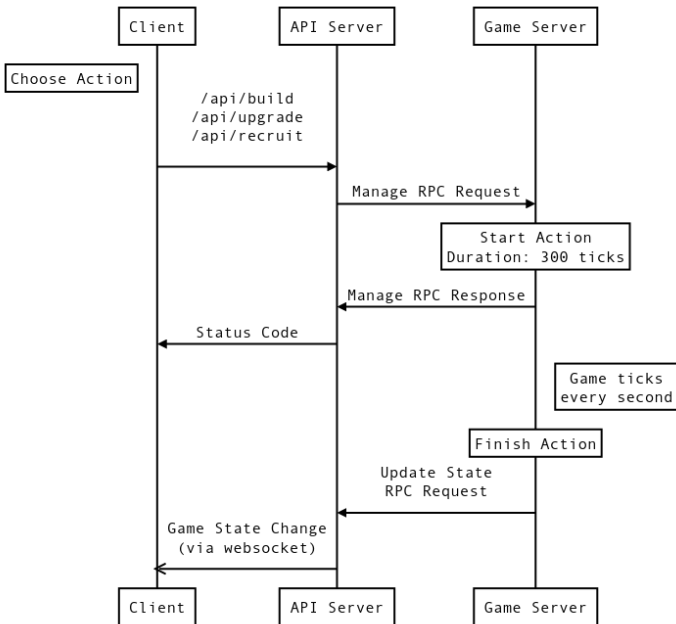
Client

API Server

Game Server

Choose Action

/api/build
/api/upgrade
/api/recruit

Manage RPC Request

Start Action
Duration: 300 ticks

Manage RPC Response

Status Code

Game ticks
every second

Finish Action

Update State
RPC Request

Game State Change
(via websocket)

Client

API Server

Game Server